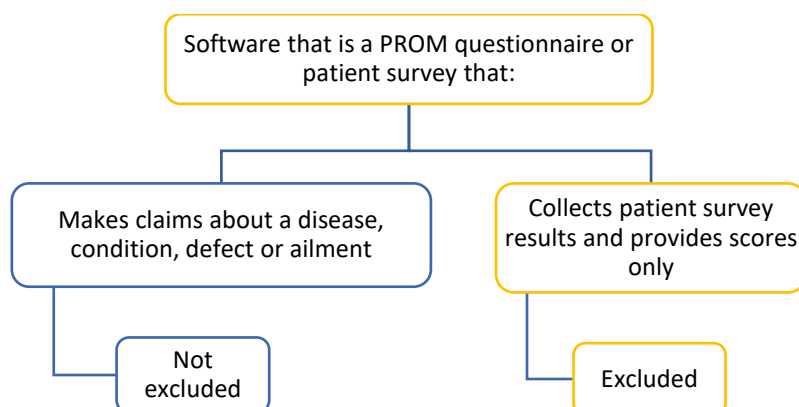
Software that is a PROM questionnaire or patient survey that:

Makes claims about a disease, condition, defect or ailment

Collects patient survey results and provides scores only

Not excluded

Excluded